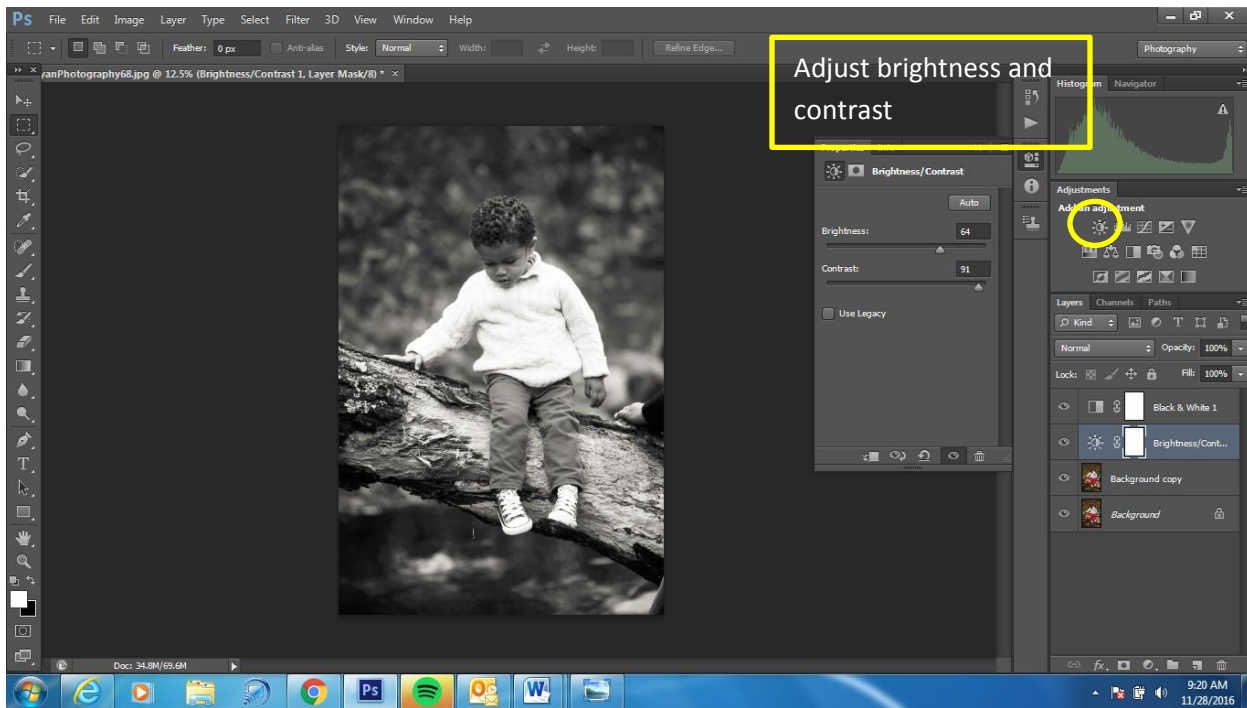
Ps File Edit Image Layer Type Select Filter 3D View Window Help

Feather: 0 px Anti-alias Style: Normal Width: Height: Refine Edge...

Photography

yanPhotography68.jpg @ 12.5% (Brightness/Contrast 1, Layer Mask/8) * ×

Adjust brightness and contrast

Histogram Navigator

Brightness/Contrast

Auto

Brightness: 64

Contrast: 91

Use Legacy

Adjustments

Add an adjustment

Layers Channels Paths

Kind

Normal Opacity: 100%

Lock: Fill: 100%

Black & White 1

Brightness/Cont...

Background copy

Background

Doc: 34.8M/69.6M

9:20 AM
11/28/2016